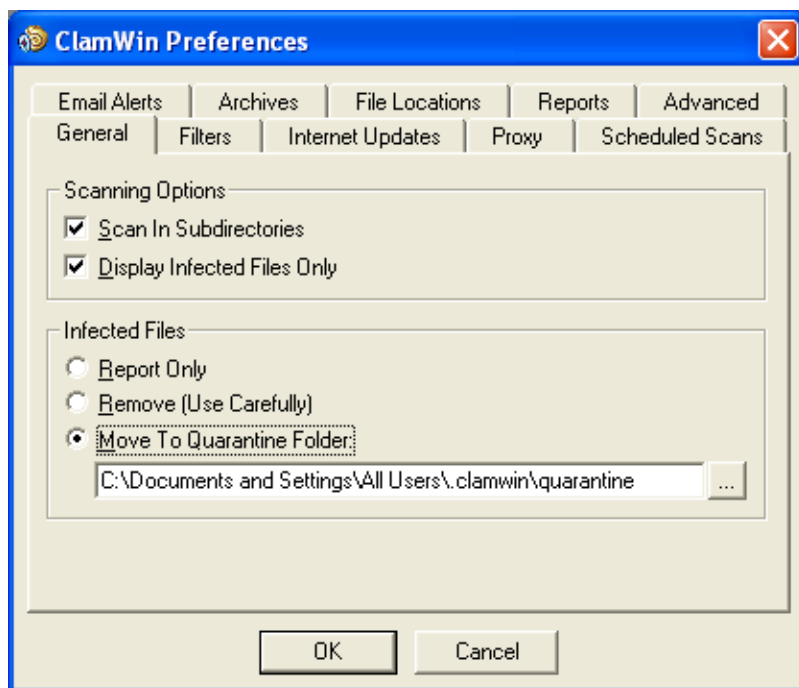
ClamWin Preferences

Email Alerts
Archives
File Locations
Reports
Advanced
General
Filters
Internet Updates
Proxy
Scheduled Scans

Scanning Options
Scan In Subdirectories
Display Infected Files Only

Infected Files
Report Only
Remove (Use Carefully)
Move To Quarantine Folder:
C:\Documents and Settings\All Users\.clamwin\quarantine
...

OK
Cancel